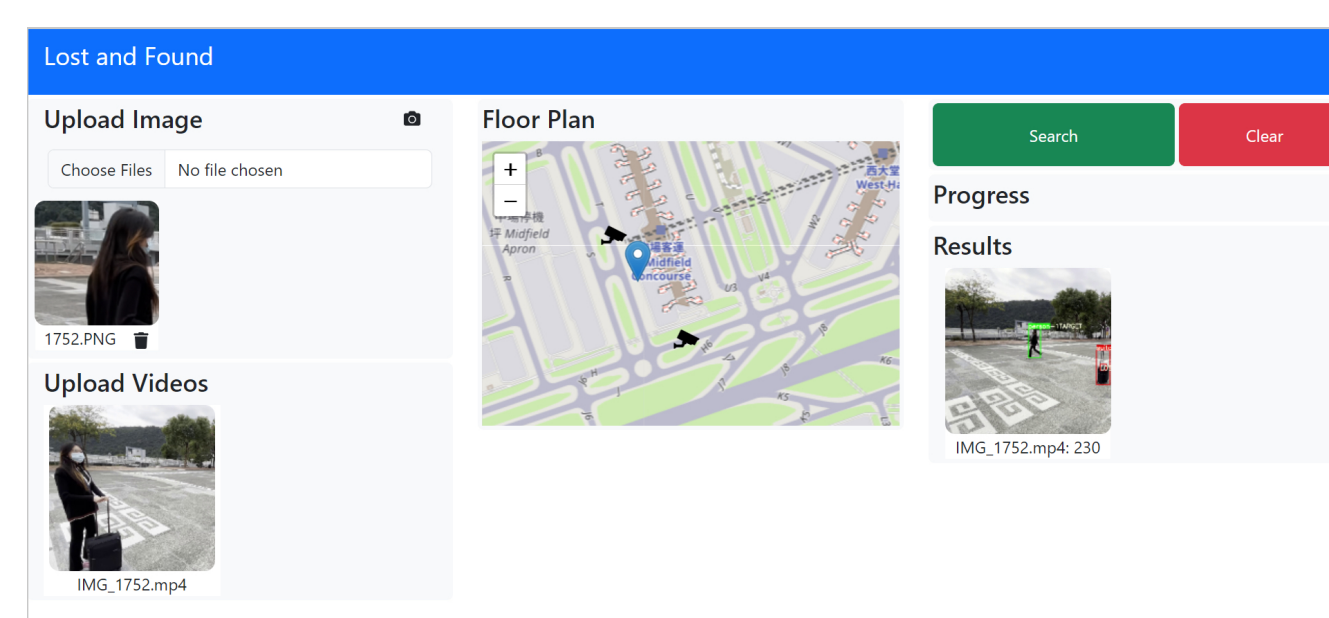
Lost and Found

Upload Image

Choose Files No file chosen

1752.PNG

Upload Videos

IMG_1752.mp4

Floor Plan

+
−

B
中場停機坪 Midfield Apron
中場客運廊 Midfield Concourse
西大堂 West Ha
W2
V4
U3
J6
H6
J8
K6
K5
R

Search

Clear

Progress

Results

IMG_1752.mp4: 230